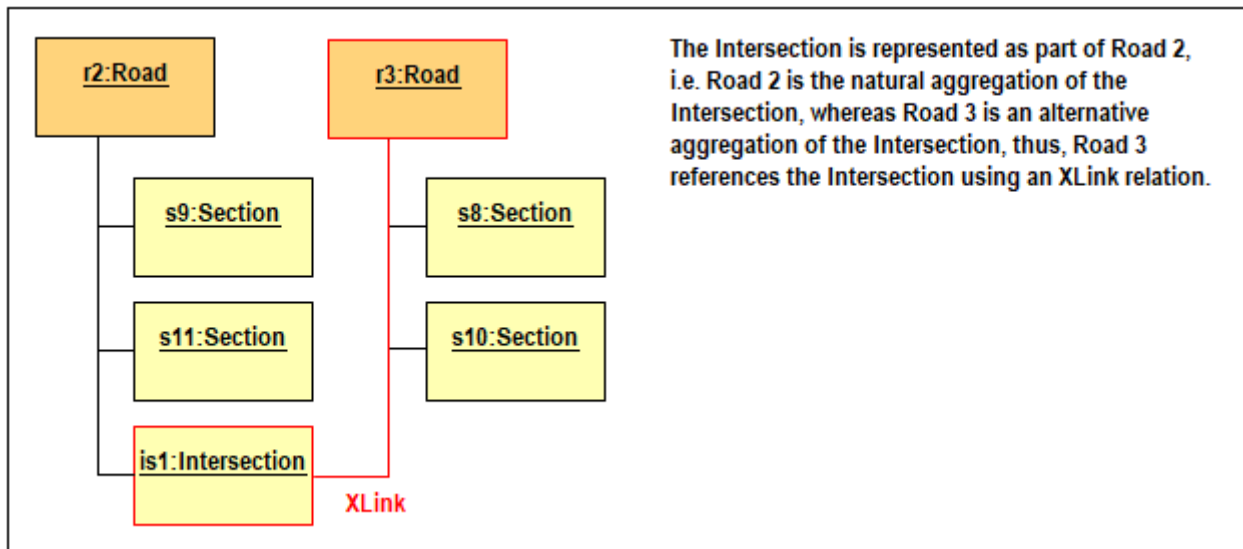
r2:Road

r3:Road

s9:Section

s8:Section

s11:Section

s10:Section

is1:Intersection

XLink

The Intersection is represented as part of Road 2, i.e. Road 2 is the natural aggregation of the Intersection, whereas Road 3 is an alternative aggregation of the Intersection, thus, Road 3 references the Intersection using an XLink relation.